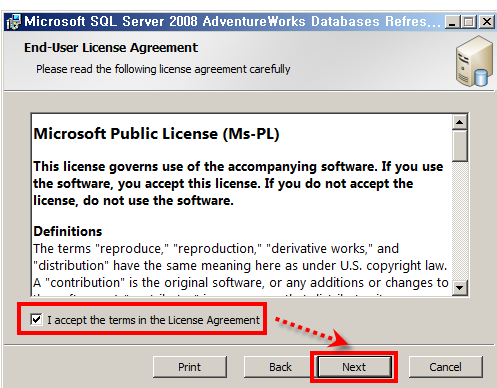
Microsoft SQL Server 2008 AdventureWorks Databases Refres...

End-User License Agreement

Please read the following license agreement carefully

Microsoft Public License (Ms-PL)

This license governs use of the accompanying software. If you use the software, you accept this license. If you do not accept the license, do not use the software.

Definitions

The terms "reproduce," "reproduction," "derivative works," and "distribution" have the same meaning here as under U.S. copyright law. A "contribution" is the original software, or any additions or changes to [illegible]

I accept the terms in the License Agreement

Print

Back

Next

Cancel